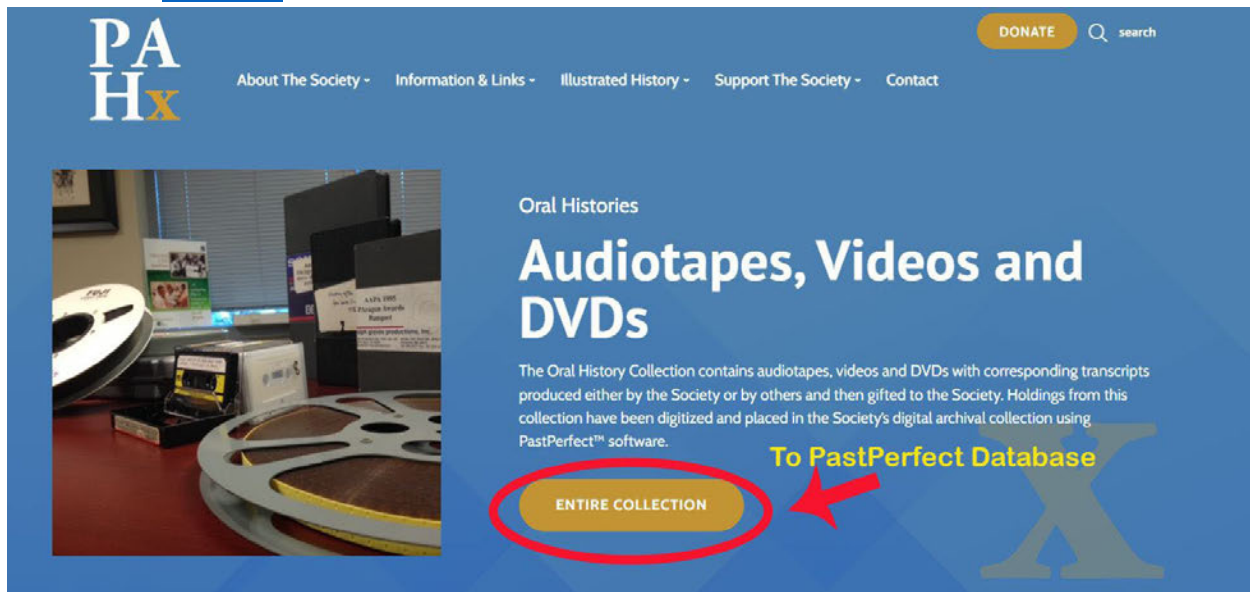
PA Hx

DONATE search

About The Society Information & Links Illustrated History Support The Society Contact

Oral Histories

Audiotapes, Videos and DVDs

The Oral History Collection contains audiotapes, videos and DVDs with corresponding transcripts produced either by the Society or by others and then gifted to the Society. Holdings from this collection have been digitized and placed in the Society's digital archival collection using PastPerfect™ software.

To PastPerfect Database

ENTIRE COLLECTION

X